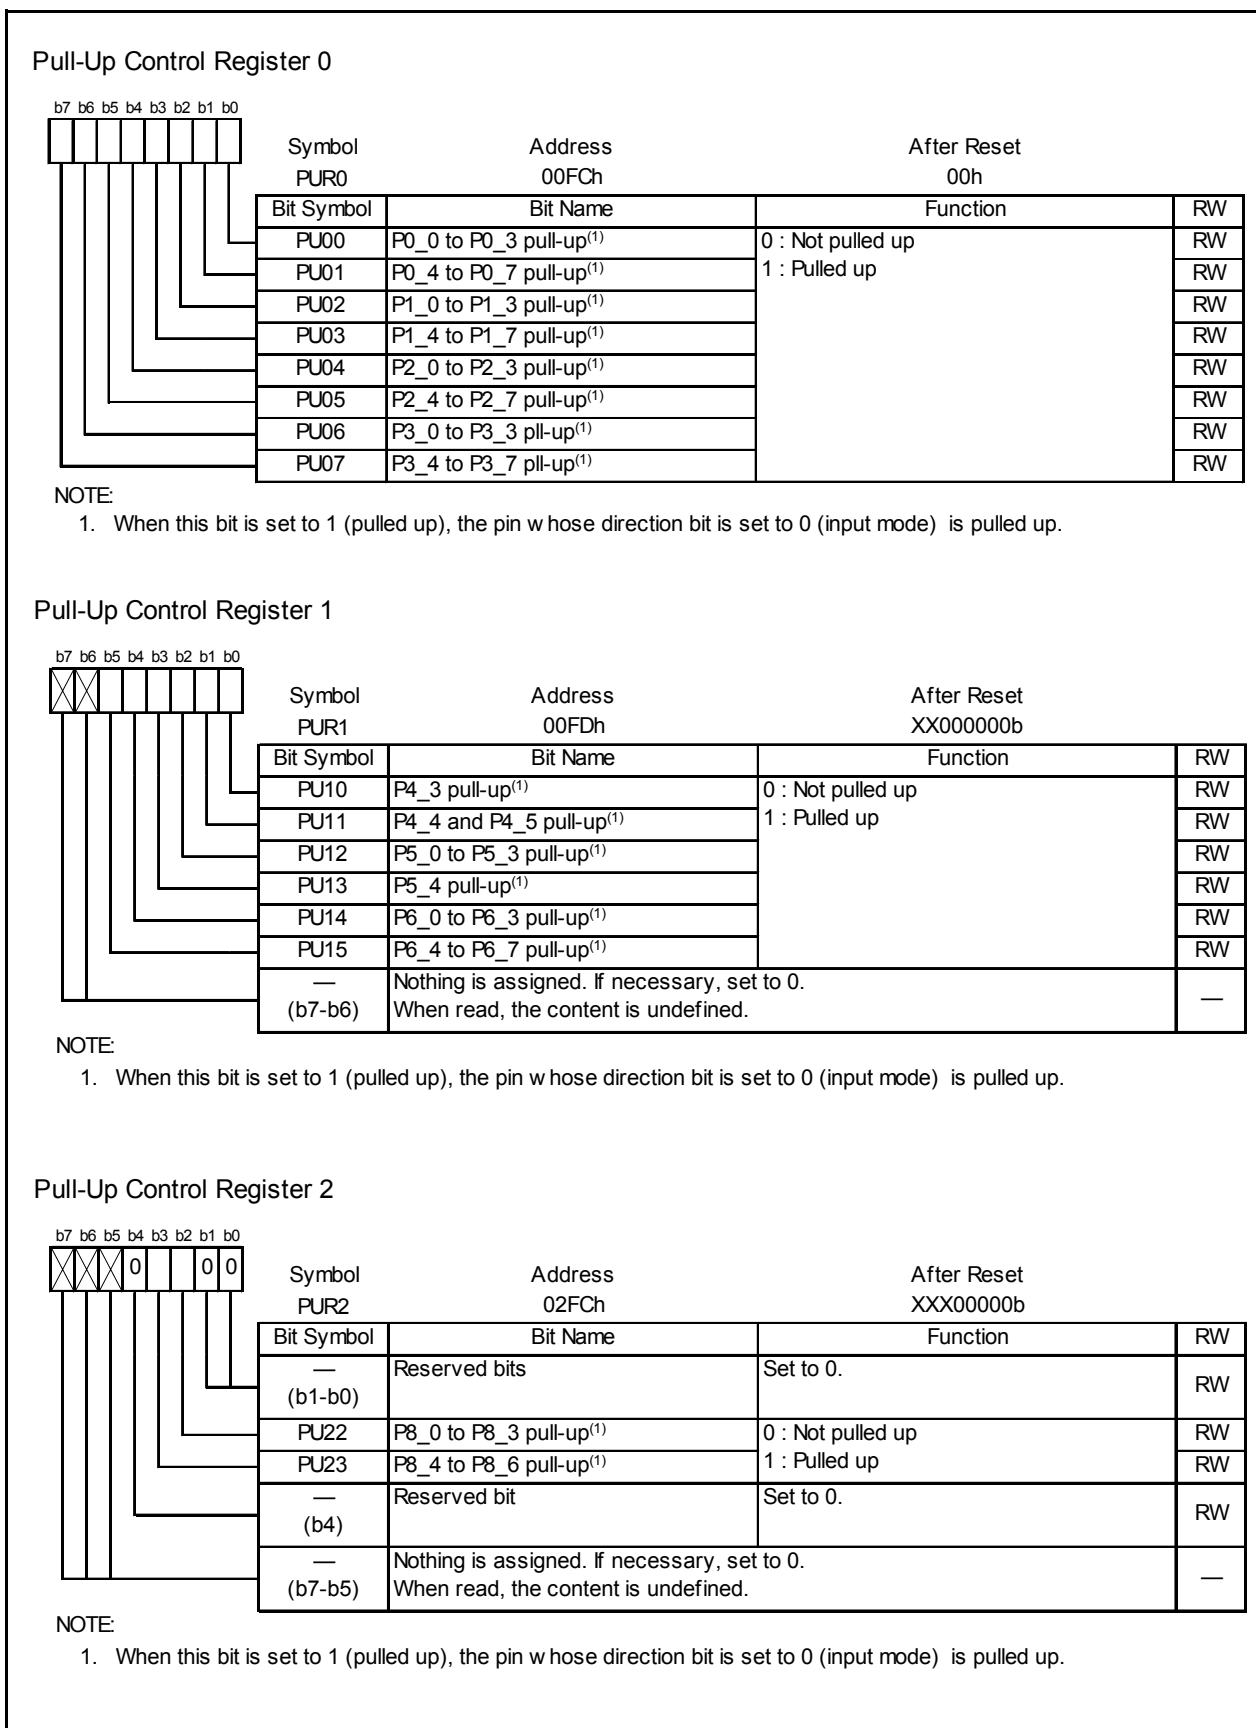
Pull-Up Control Register 0

b7 b6 b5 b4 b3 b2 b1 b0

Symbol PUR0 | Address 00FCh | After Reset 00h

| Bit Symbol | Bit Name | Function | RW |
|---|---|---|---|
| PU00 | P0_0 to P0_3 pull-up$^{(1)}$ | 0 : Not pulled up<br>1 : Pulled up | RW |
| PU01 | P0_4 to P0_7 pull-up$^{(1)}$ | | RW |
| PU02 | P1_0 to P1_3 pull-up$^{(1)}$ | | RW |
| PU03 | P1_4 to P1_7 pull-up$^{(1)}$ | | RW |
| PU04 | P2_0 to P2_3 pull-up$^{(1)}$ | | RW |
| PU05 | P2_4 to P2_7 pull-up$^{(1)}$ | | RW |
| PU06 | P3_0 to P3_3 pll-up$^{(1)}$ | | RW |
| PU07 | P3_4 to P3_7 pll-up$^{(1)}$ | | RW |

NOTE:
1. When this bit is set to 1 (pulled up), the pin w hose direction bit is set to 0 (input mode) is pulled up.

Pull-Up Control Register 1

b7 b6 b5 b4 b3 b2 b1 b0

Symbol PUR1 | Address 00FDh | After Reset XX000000b

| Bit Symbol | Bit Name | Function | RW |
|---|---|---|---|
| PU10 | P4_3 pull-up$^{(1)}$ | 0 : Not pulled up<br>1 : Pulled up | RW |
| PU11 | P4_4 and P4_5 pull-up$^{(1)}$ | | RW |
| PU12 | P5_0 to P5_3 pull-up$^{(1)}$ | | RW |
| PU13 | P5_4 pull-up$^{(1)}$ | | RW |
| PU14 | P6_0 to P6_3 pull-up$^{(1)}$ | | RW |
| PU15 | P6_4 to P6_7 pull-up$^{(1)}$ | | RW |
| — (b7-b6) | Nothing is assigned. If necessary, set to 0. When read, the content is undefined. | | — |

NOTE:
1. When this bit is set to 1 (pulled up), the pin w hose direction bit is set to 0 (input mode) is pulled up.

Pull-Up Control Register 2

b7 b6 b5 b4 b3 b2 b1 b0
0 0 0

Symbol PUR2 | Address 02FCh | After Reset XXX00000b

| Bit Symbol | Bit Name | Function | RW |
|---|---|---|---|
| — (b1-b0) | Reserved bits | Set to 0. | RW |
| PU22 | P8_0 to P8_3 pull-up$^{(1)}$ | 0 : Not pulled up<br>1 : Pulled up | RW |
| PU23 | P8_4 to P8_6 pull-up$^{(1)}$ | | RW |
| — (b4) | Reserved bit | Set to 0. | RW |
| — (b7-b5) | Nothing is assigned. If necessary, set to 0. When read, the content is undefined. | | — |

NOTE:
1. When this bit is set to 1 (pulled up), the pin w hose direction bit is set to 0 (input mode) is pulled up.